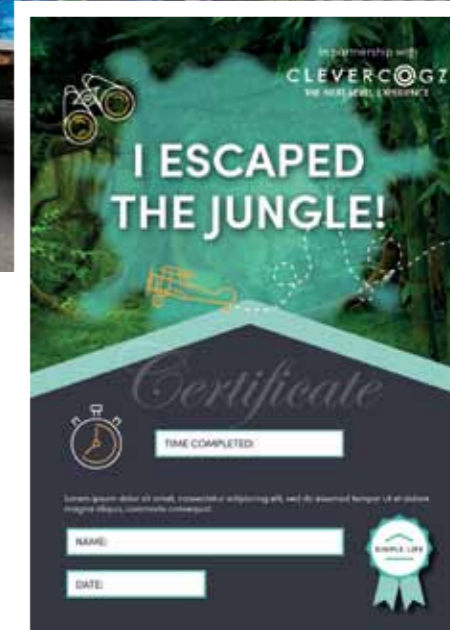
In partnership with
CLEVERCOGZ
THE NEXT LEVEL EXPERIENCE

I ESCAPED THE JUNGLE!

Certificate

TIME COMPLETED:

Lorem ipsum dolor sit amet, consectetur adipiscing elit, sed do eiusmod tempor ut et dolore magna aliqua, commodo consequat.

NAME:

DATE:

SIMPLE LIFE